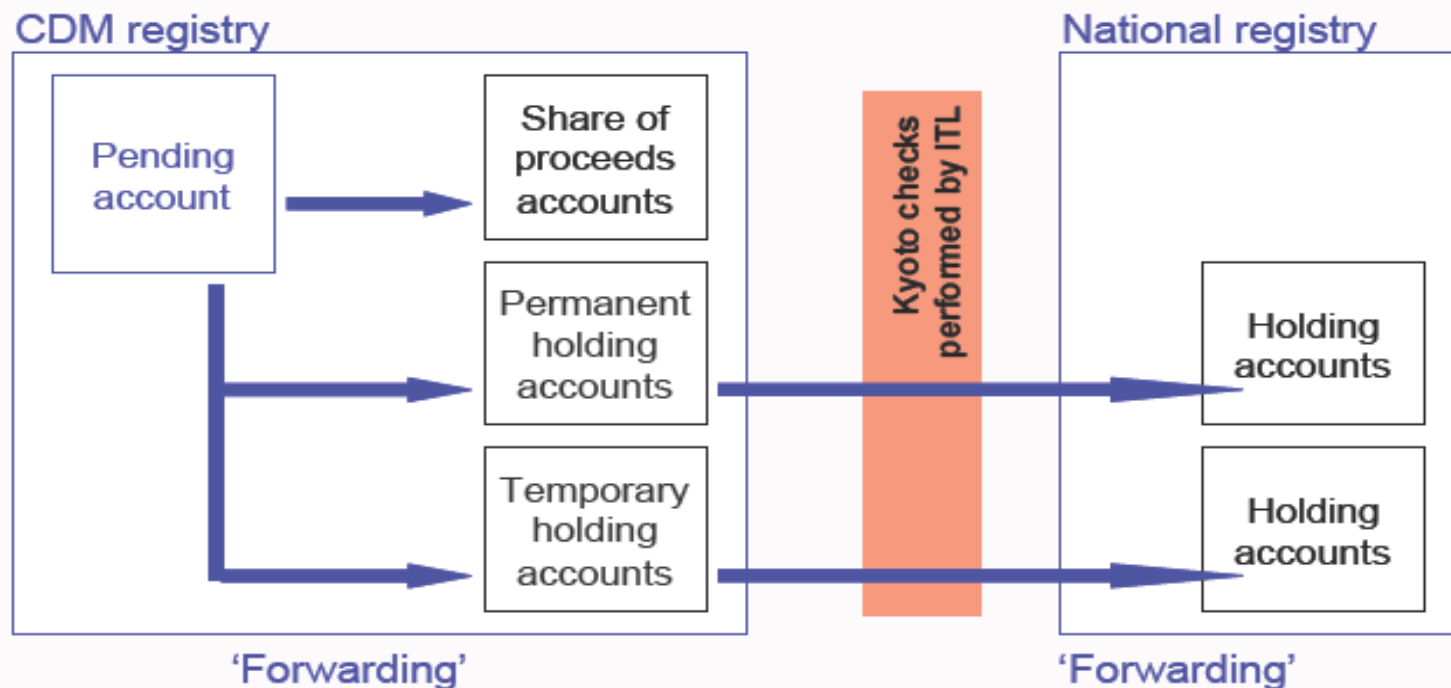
CDM registry

Pending account

Share of proceeds accounts

Permanent holding accounts

Temporary holding accounts

'Forwarding'

Kyoto checks performed by ITL

National registry

Holding accounts

Holding accounts

'Forwarding'